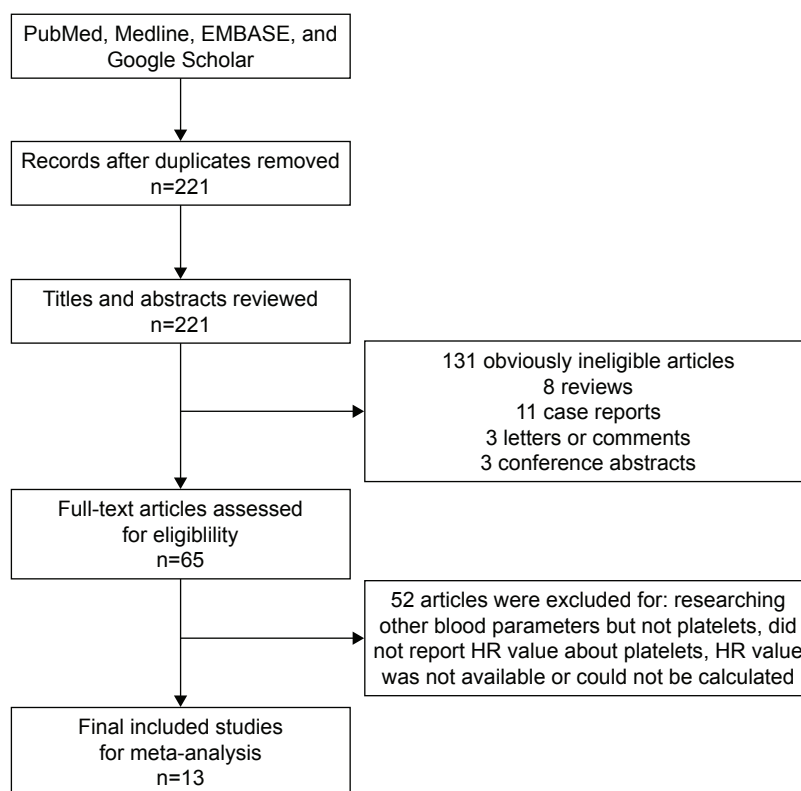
PubMed, Medline, EMBASE, and Google Scholar

Records after duplicates removed
n=221

Titles and abstracts reviewed
n=221

131 obviously ineligible articles
8 reviews
11 case reports
3 letters or comments
3 conference abstracts

Full-text articles assessed for eligiblility
n=65

52 articles were excluded for: researching other blood parameters but not platelets, did not report HR value about platelets, HR value was not available or could not be calculated

Final included studies for meta-analysis
n=13